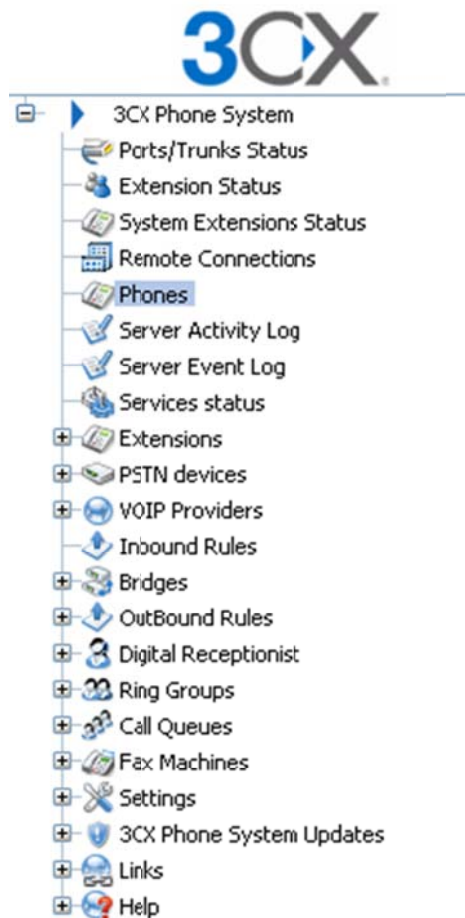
3CX®

3CX Phone System
Ports/Trunks Status
Extension Status
System Extensions Status
Remote Connections
Phones
Server Activity Log
Server Event Log
Services status
Extensions
PSTN devices
VOIP Providers
Inbound Rules
Bridges
OutBound Rules
Digital Receptionist
Ring Groups
Call Queues
Fax Machines
Settings
3CX Phone System Updates
Links
Help